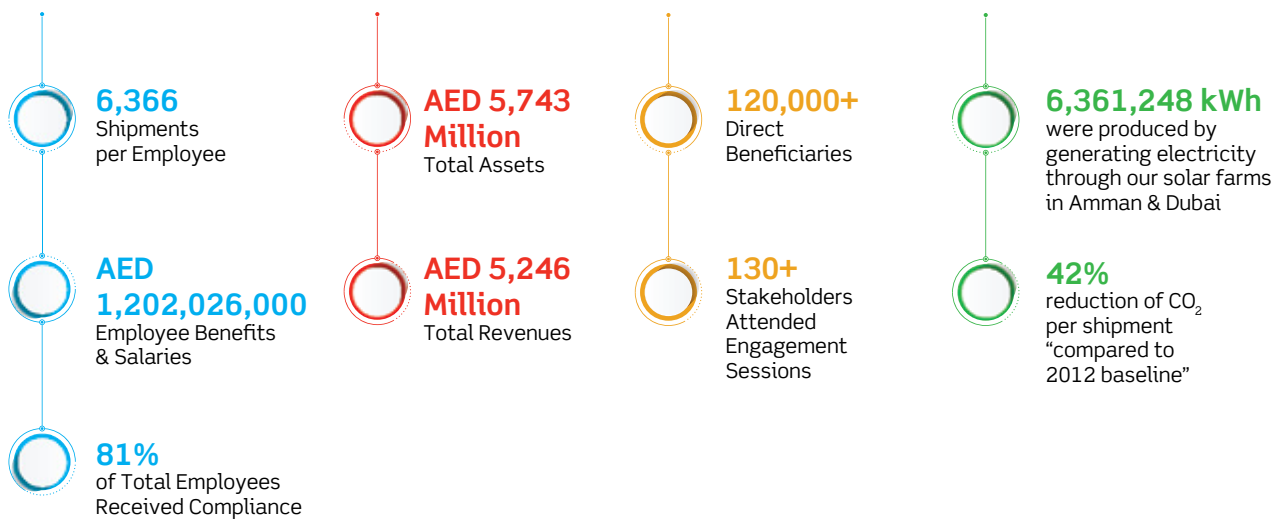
6,366
Shipments per Employee

AED 1,202,026,000
Employee Benefits & Salaries

81%
of Total Employees Received Compliance

AED 5,743 Million
Total Assets

AED 5,246 Million
Total Revenues

120,000+
Direct Beneficiaries

130+
Stakeholders Attended Engagement Sessions

6,361,248 kWh
were produced by generating electricity through our solar farms in Amman & Dubai

42%
reduction of $CO_2$ per shipment “compared to 2012 baseline”